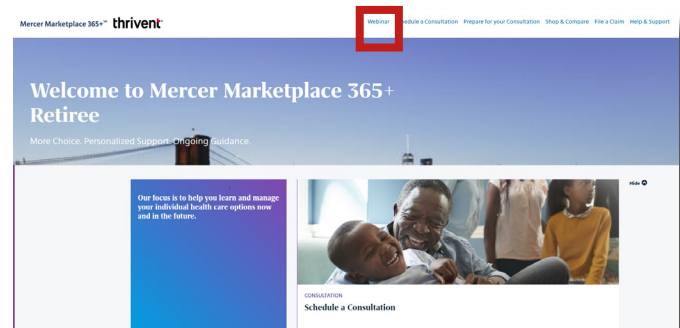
Mercer Marketplace 365+℠ thrivent

Webinar Schedule a Consultation Prepare for your Consultation Shop & Compare File a Claim Help & Support

Welcome to Mercer Marketplace 365+ Retiree

More Choice. Personalized Support. Ongoing Guidance.

Hide

Our focus is to help you learn and manage your individual health care options now and in the future.

CONSULTATION

Schedule a Consultation